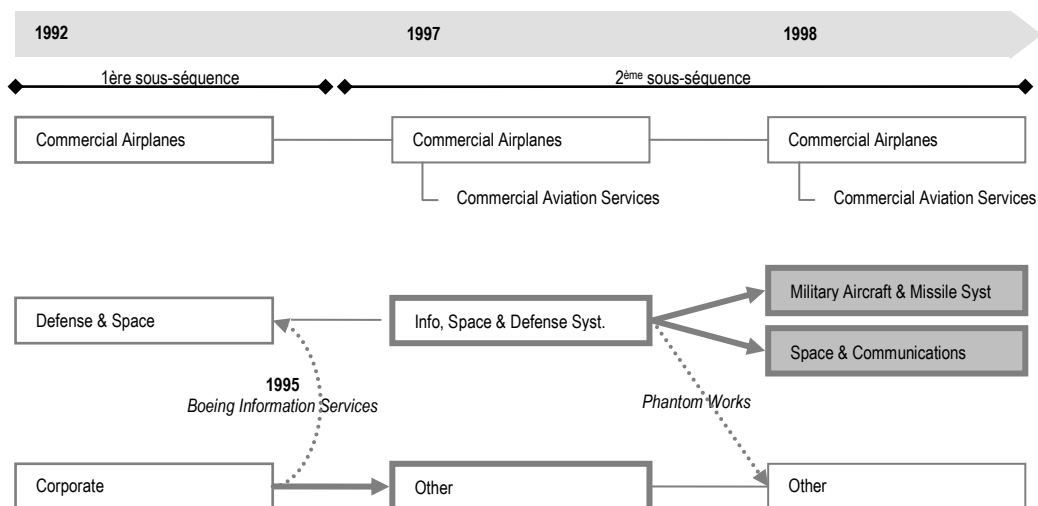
1992
1997
1998

1ère sous-séquence
2ème sous-séquence

Commercial Airplanes
Commercial Airplanes
Commercial Aviation Services
Commercial Airplanes
Commercial Aviation Services

Defense & Space
Info, Space & Defense Syst.
Military Aircraft & Missile Syst
Space & Communications

1995
Boeing Information Services
Phantom Works

Corporate
Other
Other